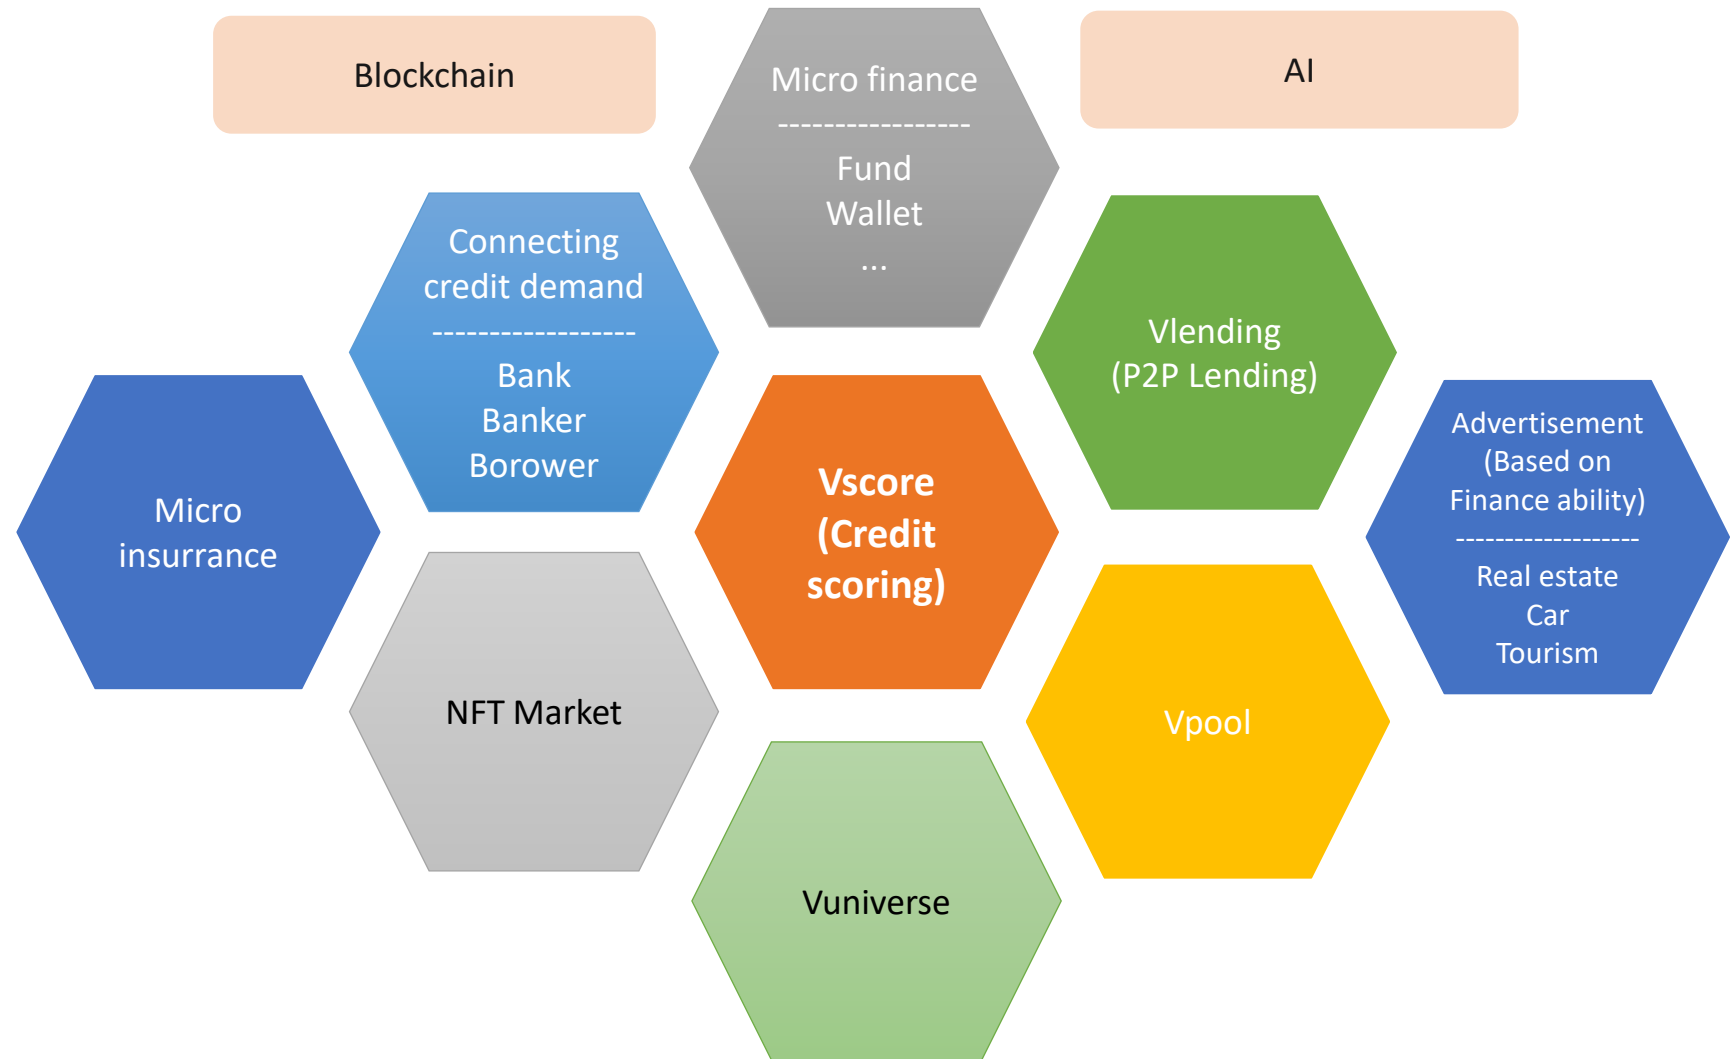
Blockchain

Micro finance
-----------------
Fund
Wallet
...

AI

Connecting credit demand
------------------
Bank
Banker
Borower

Vlending
(P2P Lending)

Micro insurrance

Vscore
(Credit scoring)

Advertisement
(Based on Finance ability)
------------------
Real estate
Car
Tourism

NFT Market

Vpool

Vuniverse